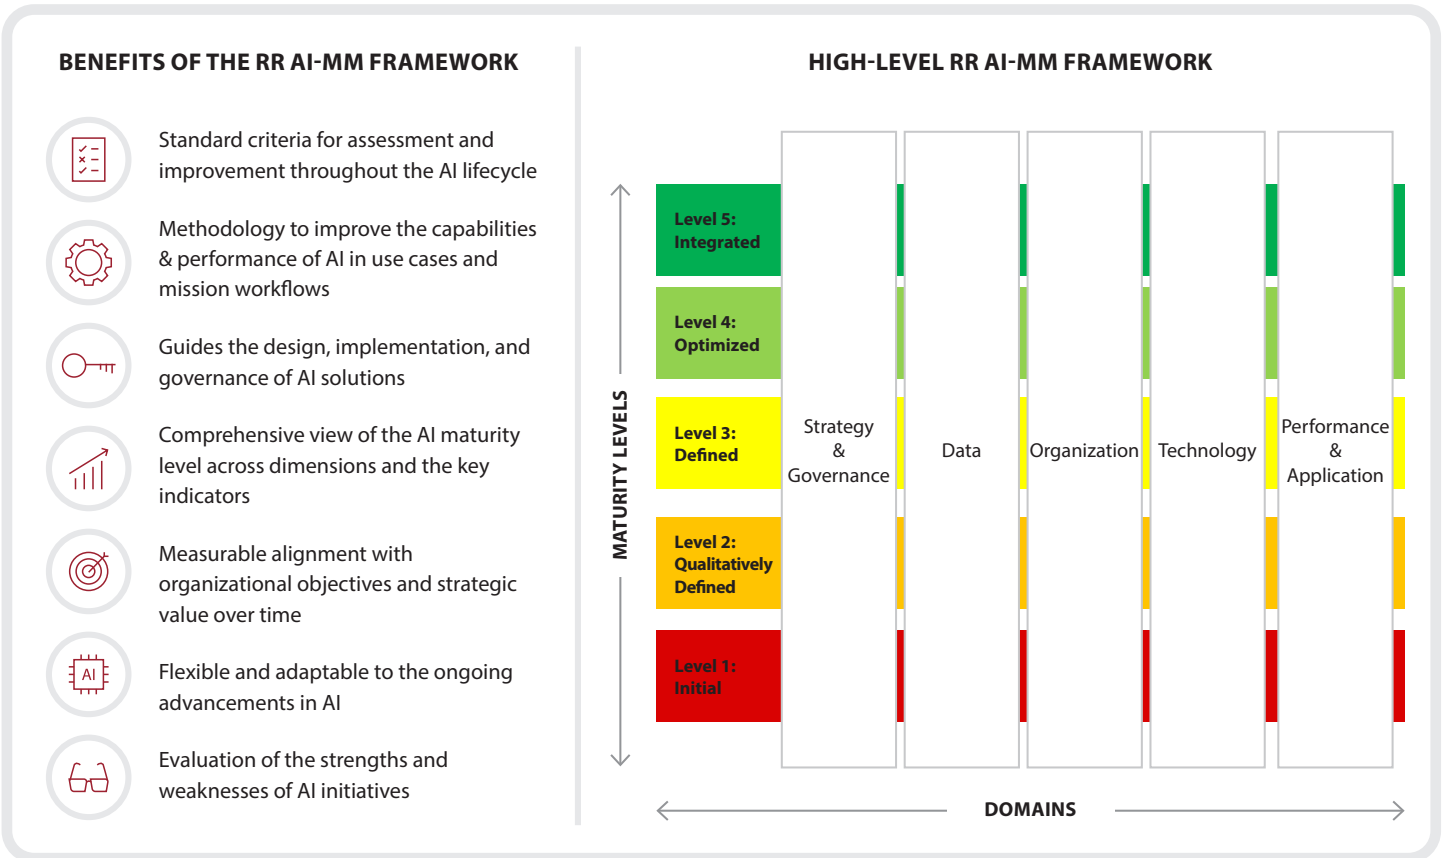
BENEFITS OF THE RR AI-MM FRAMEWORK

Standard criteria for assessment and improvement throughout the AI lifecycle

Methodology to improve the capabilities & performance of AI in use cases and mission workflows

Guides the design, implementation, and governance of AI solutions

Comprehensive view of the AI maturity level across dimensions and the key indicators

Measurable alignment with organizational objectives and strategic value over time

AI

Flexible and adaptable to the ongoing advancements in AI

Evaluation of the strengths and weaknesses of AI initiatives

HIGH-LEVEL RR AI-MM FRAMEWORK

MATURITY LEVELS

Level 5: Integrated

Level 4: Optimized

Level 3: Defined

Level 2: Qualitatively Defined

Level 1: Initial

Strategy & Governance

Data

Organization

Technology

Performance & Application

DOMAINS